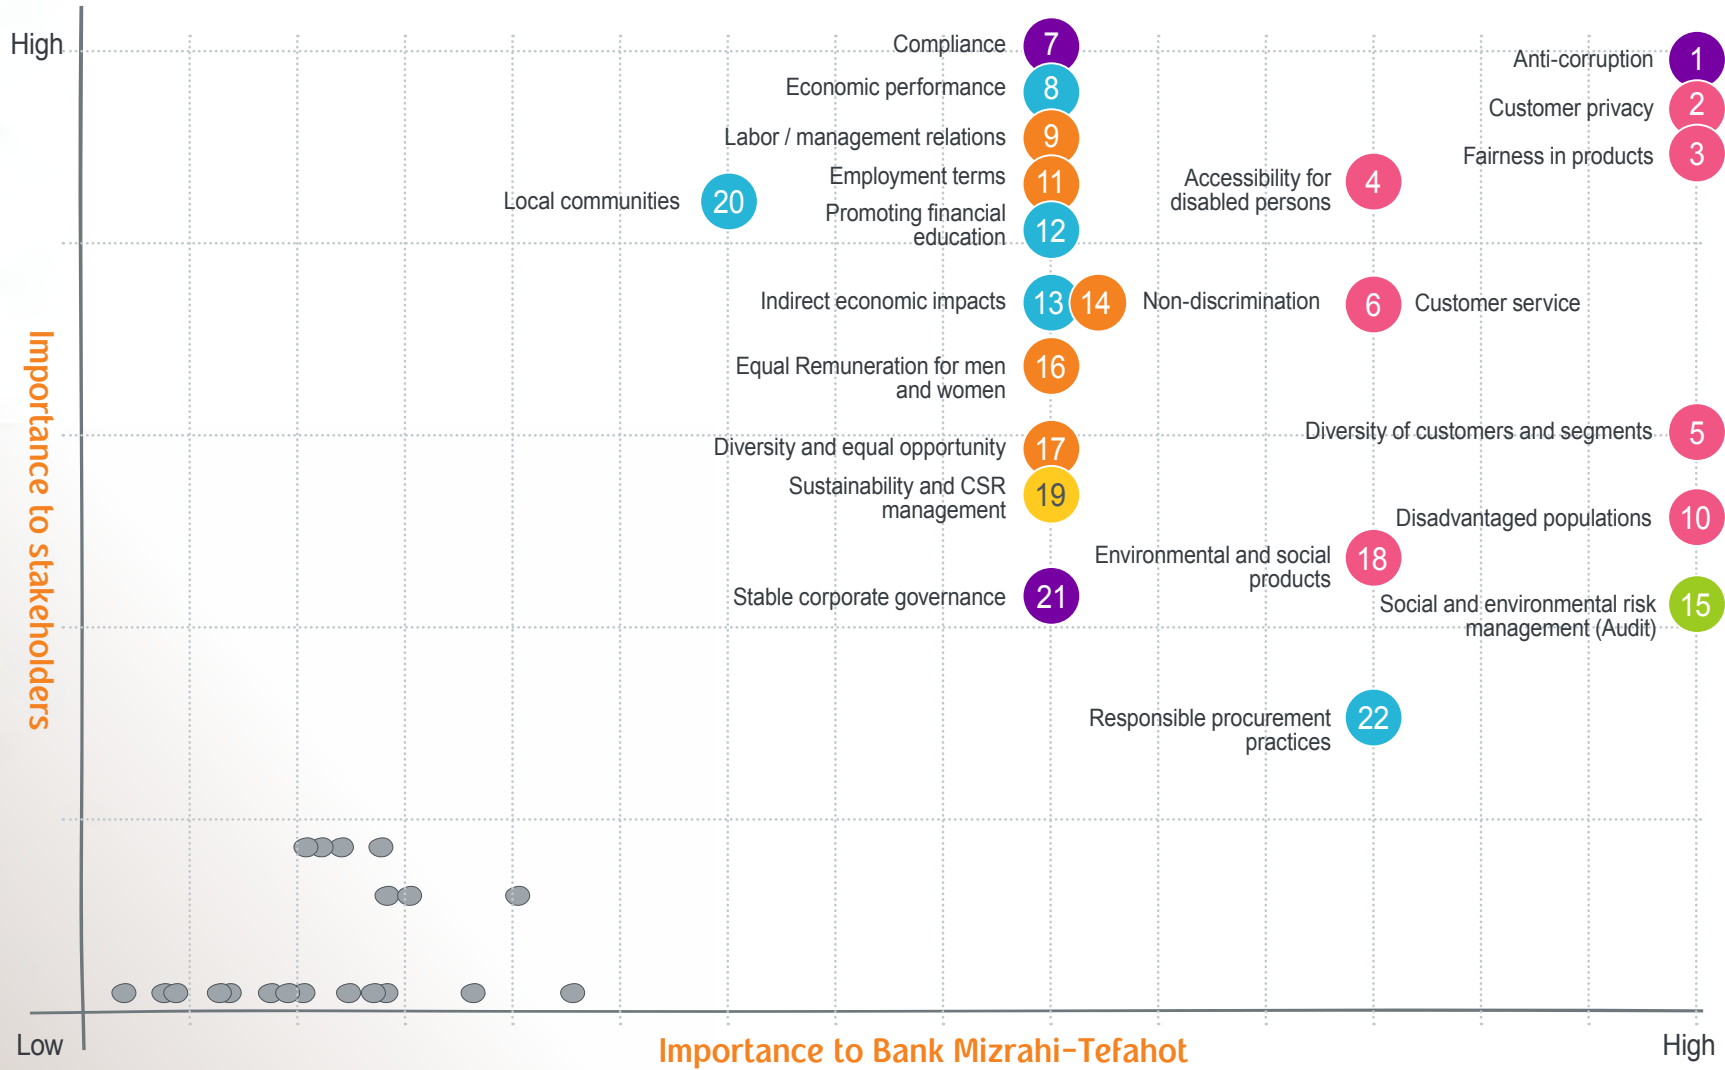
High

Importance to stakeholders

Compliance 7
Economic performance 8
Labor / management relations 9
Employment terms 11
Promoting financial education 12
Local communities 20
Anti-corruption 1
Customer privacy 2
Fairness in products 3
Accessibility for disabled persons 4
Indirect economic impacts 13 14 Non-discrimination
6 Customer service
Equal Remuneration for men and women 16
Diversity of customers and segments 5
Diversity and equal opportunity 17
Sustainability and CSR management 19
Disadvantaged populations 10
Environmental and social products 18
Stable corporate governance 21
Social and environmental risk management (Audit) 15
Responsible procurement practices 22

Low
Importance to Bank Mizrahi-Tefahot
High